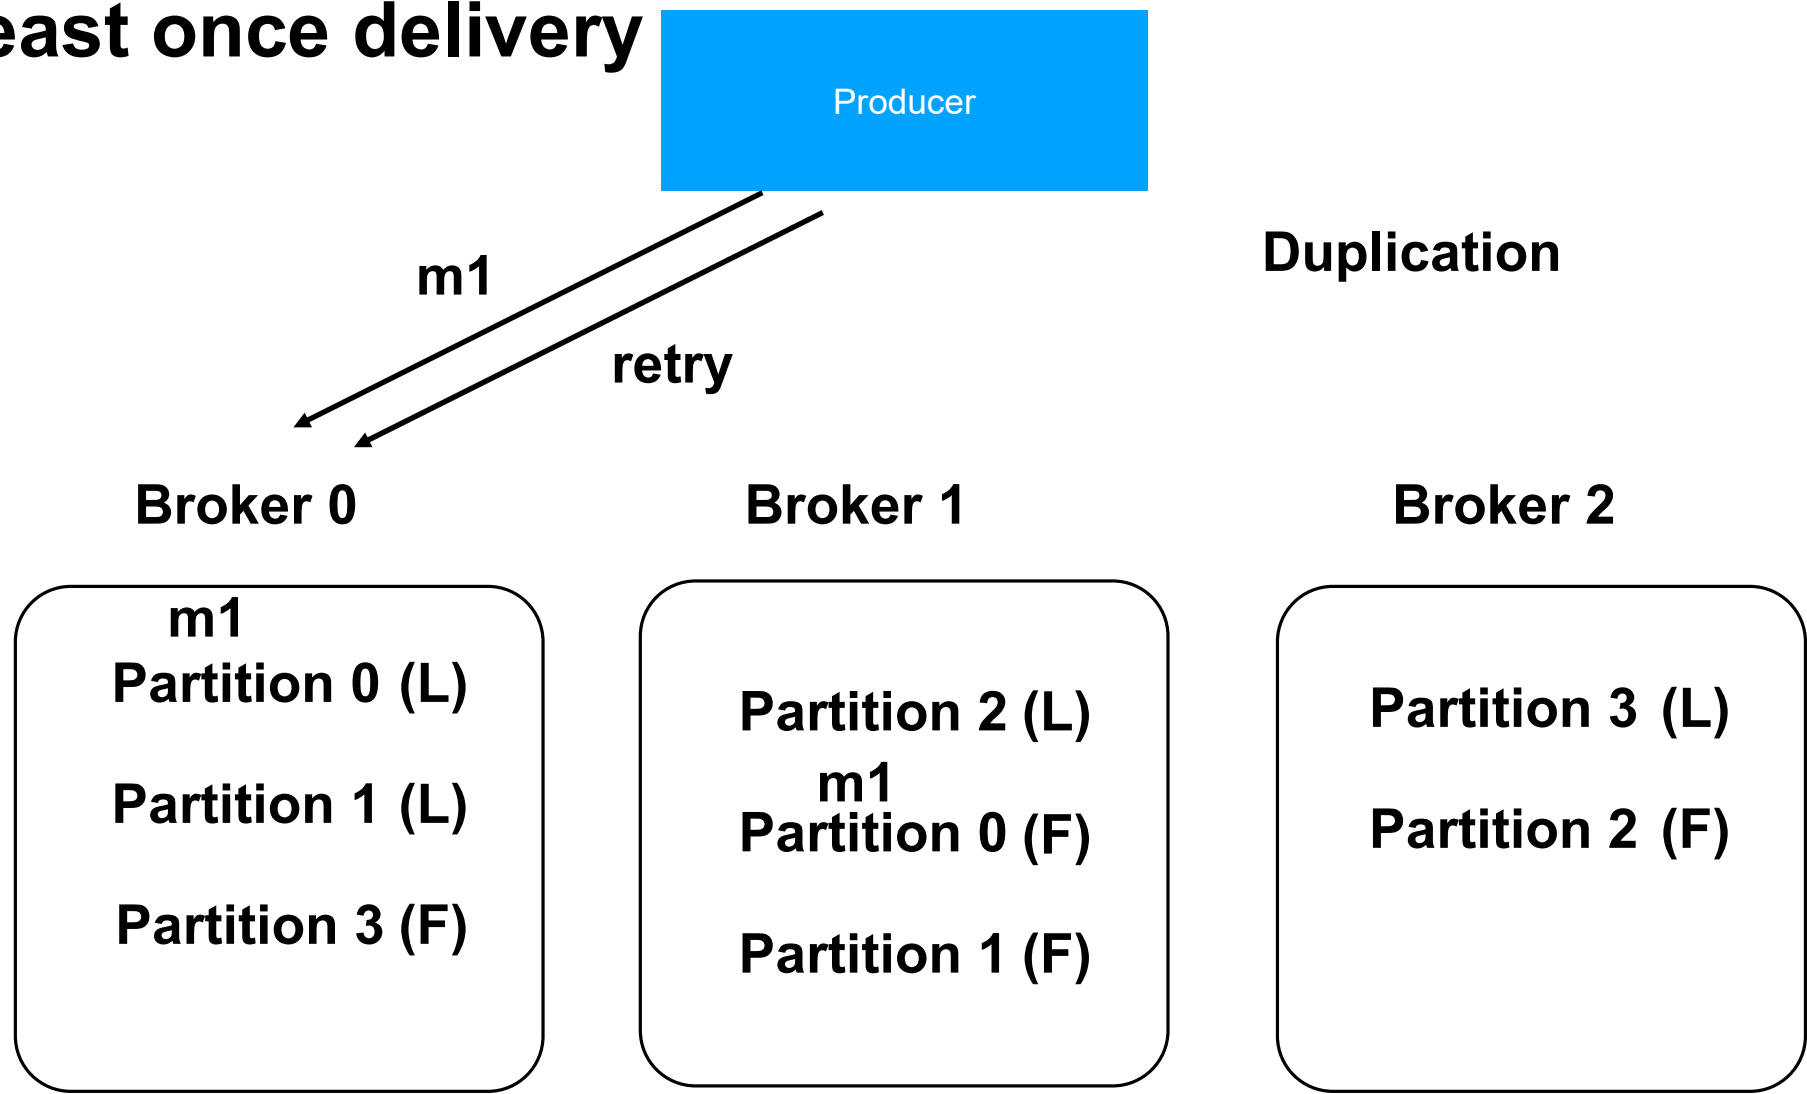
east once delivery

Producer

m1

retry

Duplication

Broker 0

Broker 1

Broker 2

m1
Partition 0 (L)

Partition 1 (L)

Partition 3 (F)

Partition 2 (L)

m1
Partition 0 (F)

Partition 1 (F)

Partition 3 (L)

Partition 2 (F)